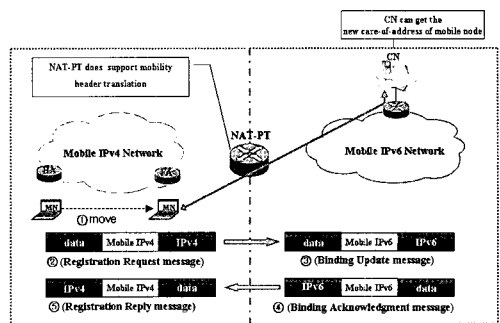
CN can get the new care-of-address of mobile node

NAT-PT does support mobility header translation

CN

NAT-PT

Mobile IPv4 Network

Mobile IPv6 Network

HA

FA

MN

MN

① move

| data | Mobile IPv4 | IPv4 |
|---|---|---|

② (Registration Request message)

| data | Mobile IPv6 | IPv6 |
|---|---|---|

③ (Binding Update message)

| IPv4 | Mobile IPv4 | data |
|---|---|---|

⑤ (Registration Reply message)

| IPv6 | Mobile IPv6 | data |
|---|---|---|

④ (Binding Acknowledgment message)